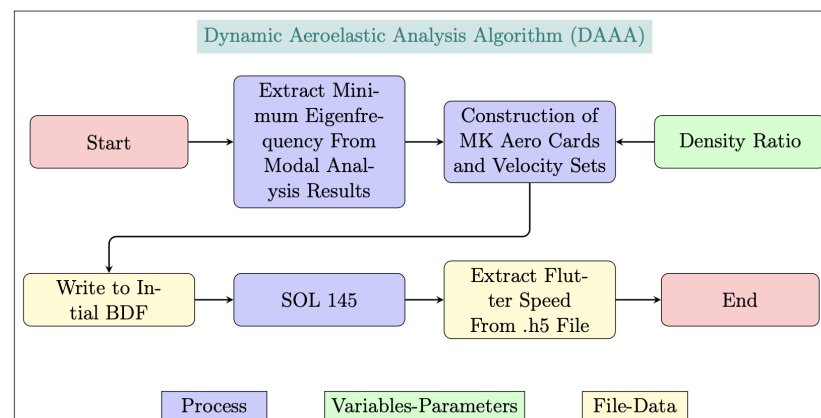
Dynamic Aeroelastic Analysis Algorithm (DAAA)

Start

Extract Minimum Eigenfrequency From Modal Analysis Results

Construction of MK Aero Cards and Velocity Sets

Density Ratio

Write to Intial BDF

SOL 145

Extract Flutter Speed From .h5 File

End

Process

Variables-Parameters

File-Data